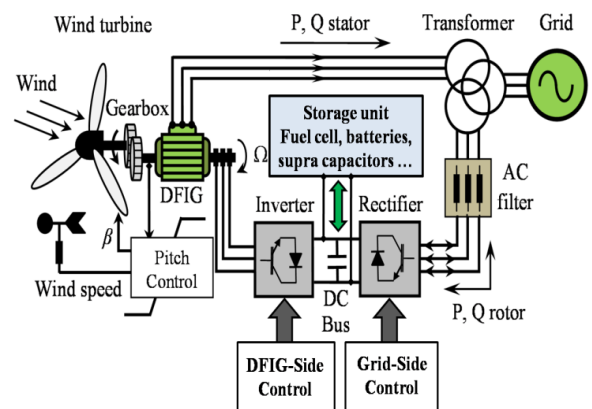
Wind turbine

P, Q stator

Transformer

Grid

Wind

Gearbox

Storage unit
Fuel cell, batteries,
supra capacitors …

$\Omega$

DFIG

AC filter

Inverter

Rectifier

$\beta$

Pitch Control

Wind speed

DC Bus

P, Q rotor

DFIG-Side Control

Grid-Side Control